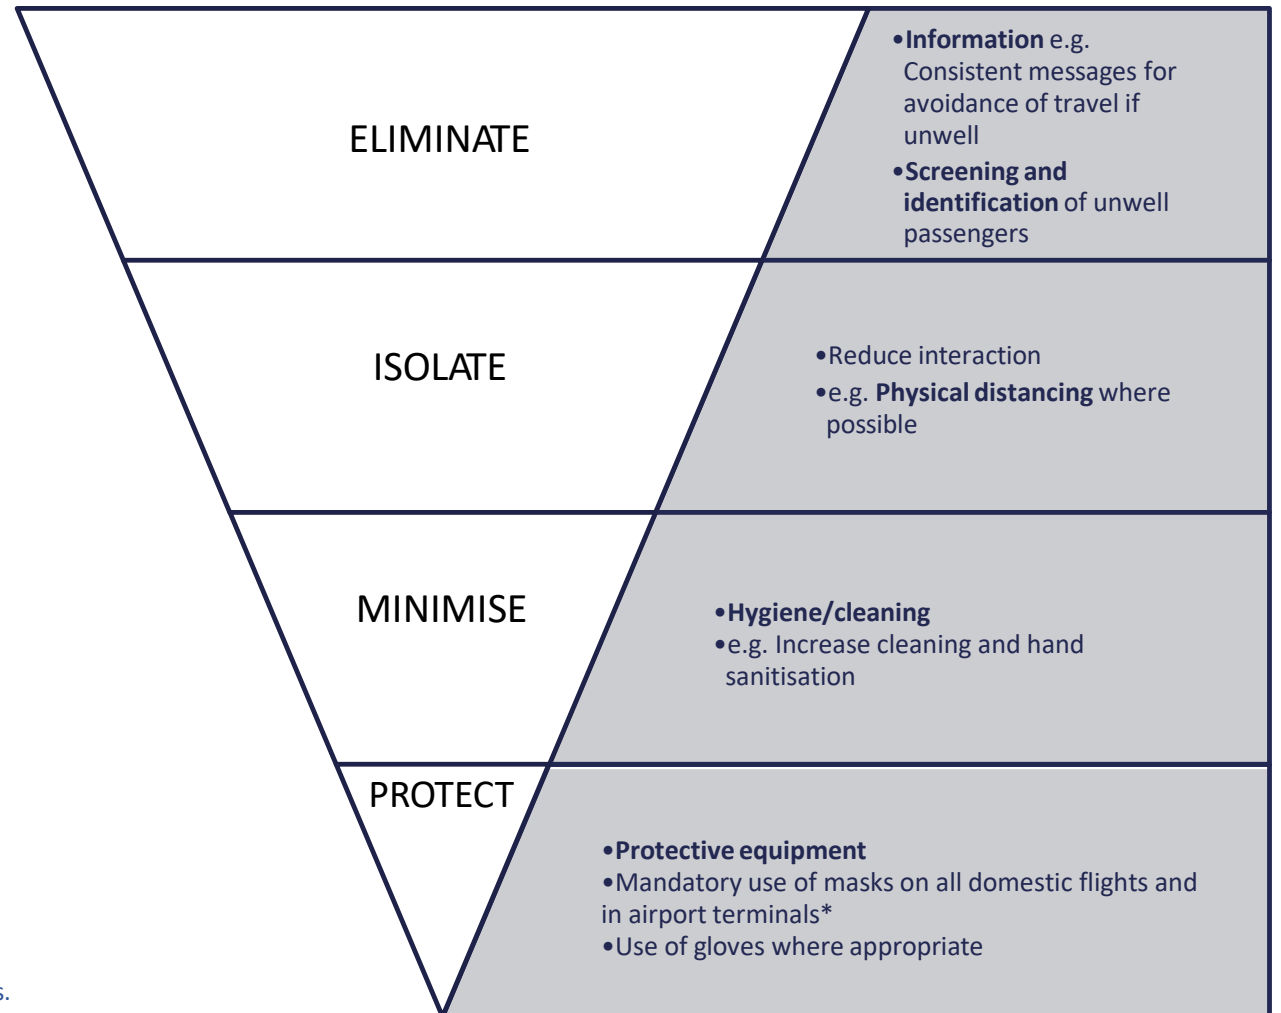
ELIMINATE

•**Information** e.g. Consistent messages for avoidance of travel if unwell
•**Screening and identification** of unwell passengers

ISOLATE

•Reduce interaction
•e.g. **Physical distancing** where possible

MINIMISE

•**Hygiene/cleaning**
•e.g. Increase cleaning and hand sanitisation

PROTECT

•**Protective equipment**
•Mandatory use of masks on all domestic flights and in airport terminals*
•Use of gloves where appropriate

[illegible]s.